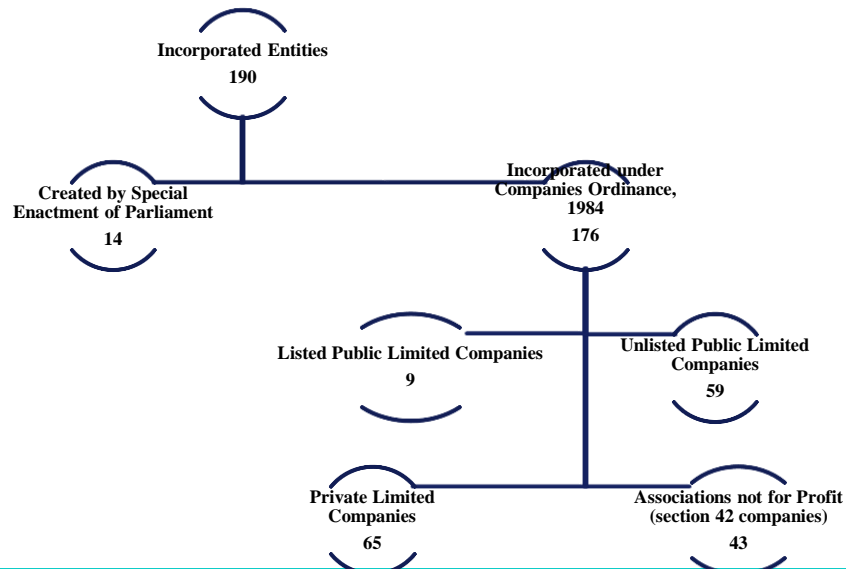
Incorporated Entities
190

Created by Special Enactment of Parliament
14

Incorporated under Companies Ordinance, 1984
176

Listed Public Limited Companies
9

Unlisted Public Limited Companies
59

Private Limited Companies
65

Associations not for Profit (section 42 companies)
43